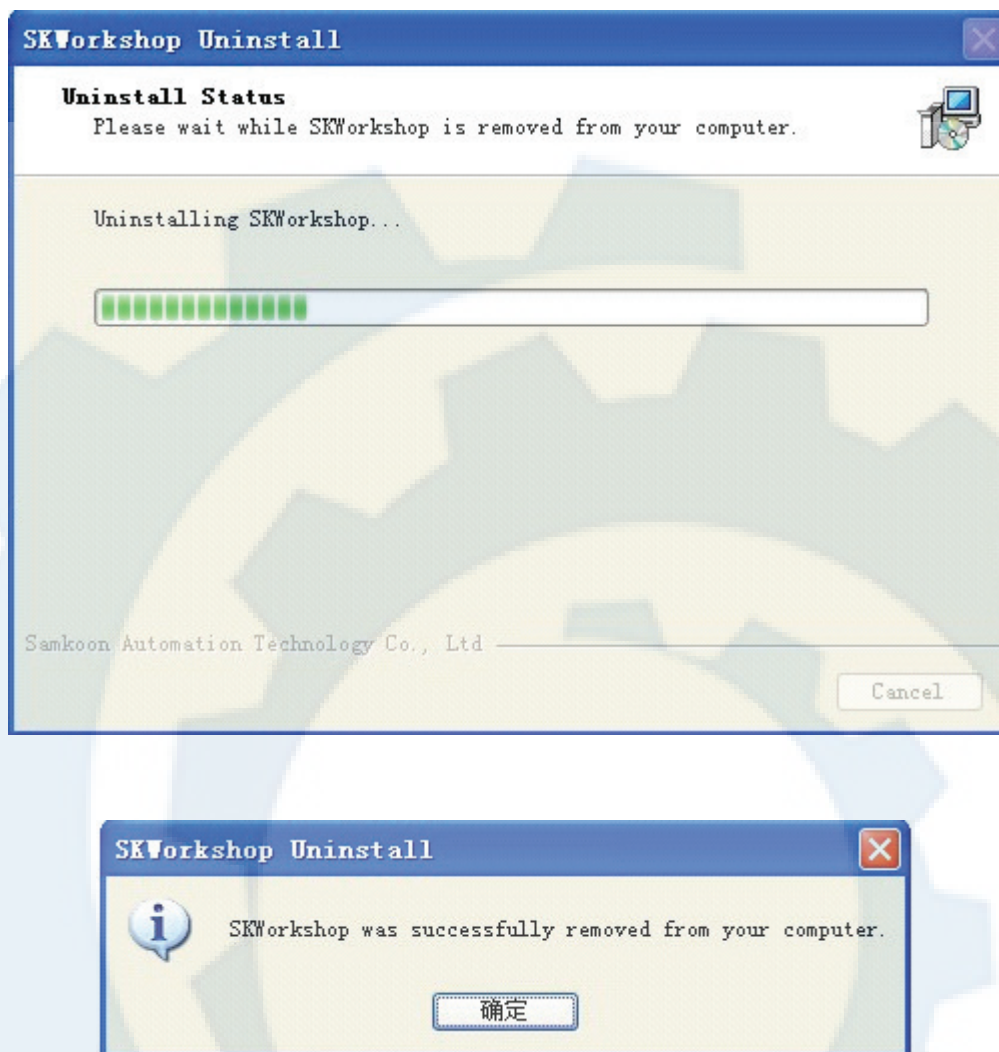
SKWorkshop Uninstall

Uninstall Status
Please wait while SKWorkshop is removed from your computer.

Uninstalling SKWorkshop...

Samkoon Automation Technology Co., Ltd

Cancel

SKWorkshop Uninstall

SKWorkshop was successfully removed from your computer.

确定